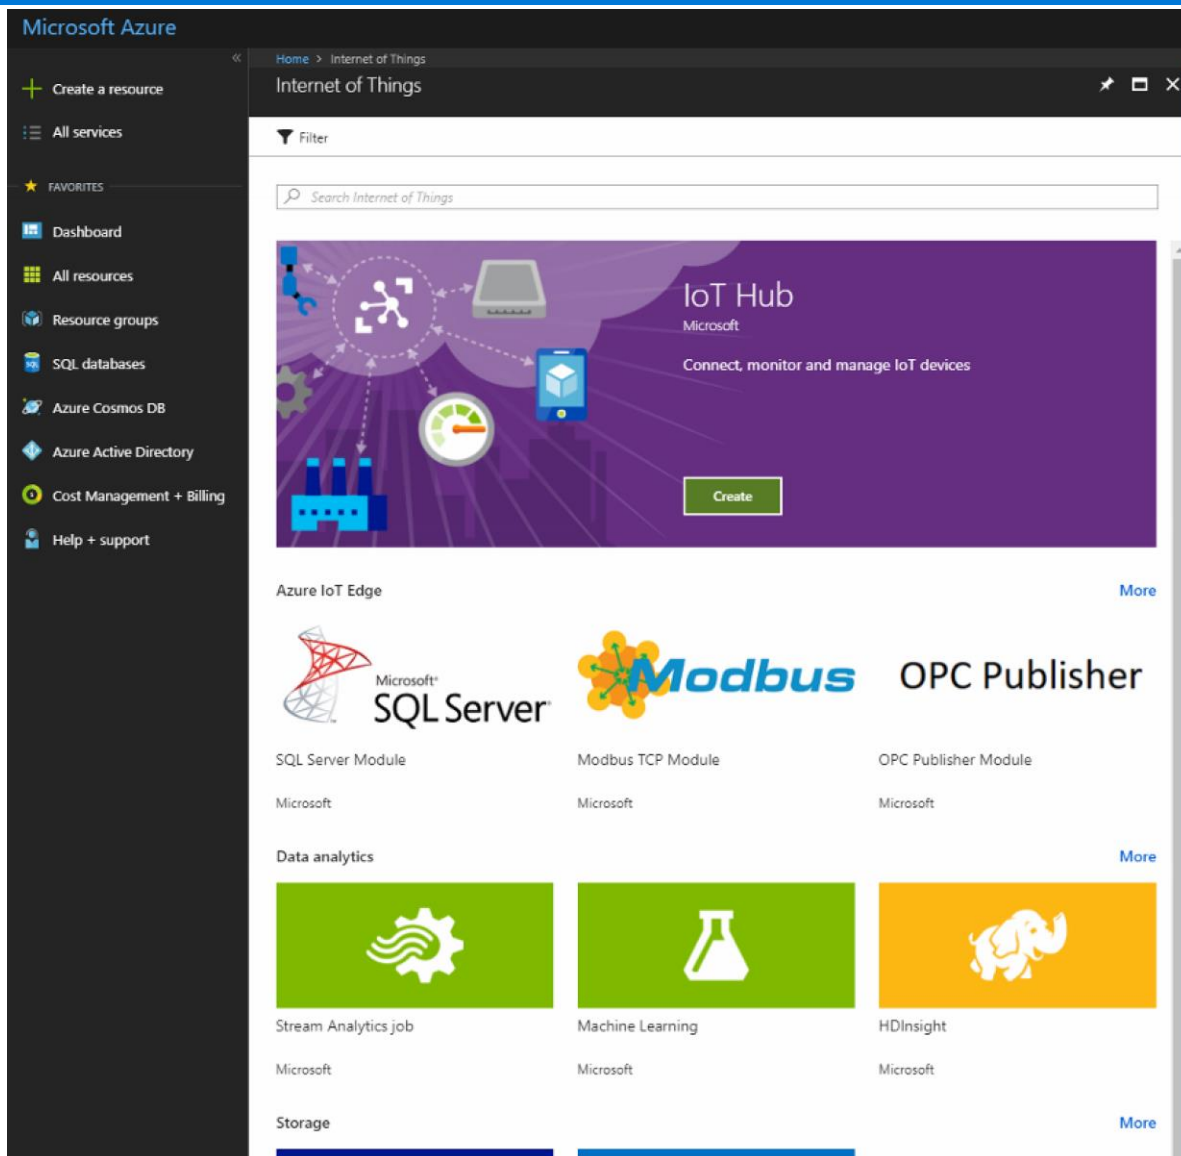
Microsoft Azure

«

Create a resource

All services

FAVORITES

Dashboard

All resources

Resource groups

SQL databases

Azure Cosmos DB

Azure Active Directory

Cost Management + Billing

Help + support

Home > Internet of Things

Internet of Things

Filter

Search Internet of Things

IoT Hub

Microsoft

Connect, monitor and manage IoT devices

Create

Azure IoT Edge

More

Microsoft SQL Server

Modbus

OPC Publisher

SQL Server Module

Microsoft

Modbus TCP Module

Microsoft

OPC Publisher Module

Microsoft

Data analytics

More

Stream Analytics job

Microsoft

Machine Learning

Microsoft

HDInsight

Microsoft

Storage

More